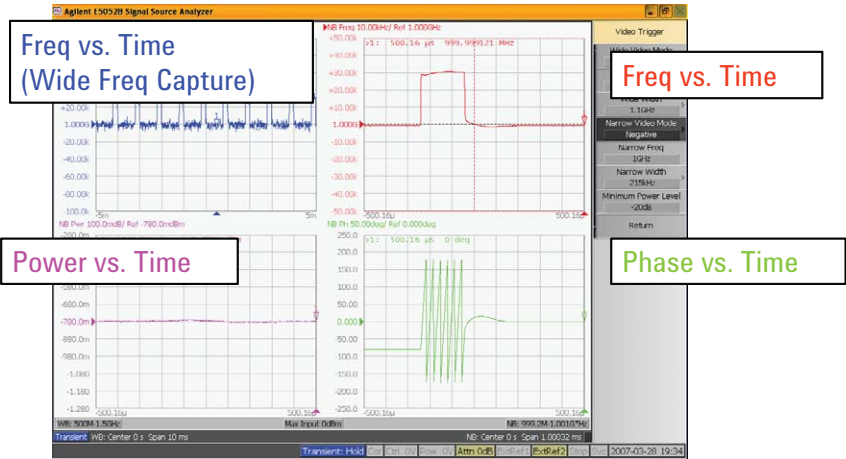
Agilent E5052B Signal Source Analyzer

Freq vs. Time
(Wide Freq Capture)

+20.00k
1.0000G
-20.00k
-40.00k
-60.00k
-80.00k
-100.0k
-5m
5m

NB Freq 10.00kHz/ Ref 1.000GHz
+50.00k
+40.00k
+30.00k
+20.00k
+10.00k
1.0000G
-10.00k
-20.00k
-30.00k
-40.00k
-50.00k
>1: 500.16 μs 999.999121 MHz
-500.16μ
500.16

Freq vs. Time

Video Trigger
Wide Video Mode
Wide Width
1.1GHz
Narrow Video Mode
Negative
Narrow Freq
1GHz
Narrow Width
215kHz
Minimum Power Level
-20dB
Return

NB Pwr 100.0mdB/ Ref -780.0mdBm

Power vs. Time

-580.0m
-680.0m
-780.0m
-880.0m
-980.0m
-1.080
-1.180
-1.280
-500.16μ
500.16

NB Ph 50.00deg/ Ref 0.000deg
>1: 500.16 μs 0 deg
250.0
200.0
150.0
100.0
50.00
0.000
-50.00
-100.0
-150.0
-200.0
-250.0
-500.16μ
500.16

Phase vs. Time

WB: 500M-1.5GHz
Max Input 0dBm
NB: 999.2M-1.0010GHz
Transient WB: Center 0 s Span 10 ms
NB: Center 0 s Span 1.00032 ms
Transient: Hold
Cor
Ctrl: 0V
Pow: 0V
Attn 0dB
ExtRef1
ExtRef2
Stop
Svc
2007-03-28 19:34